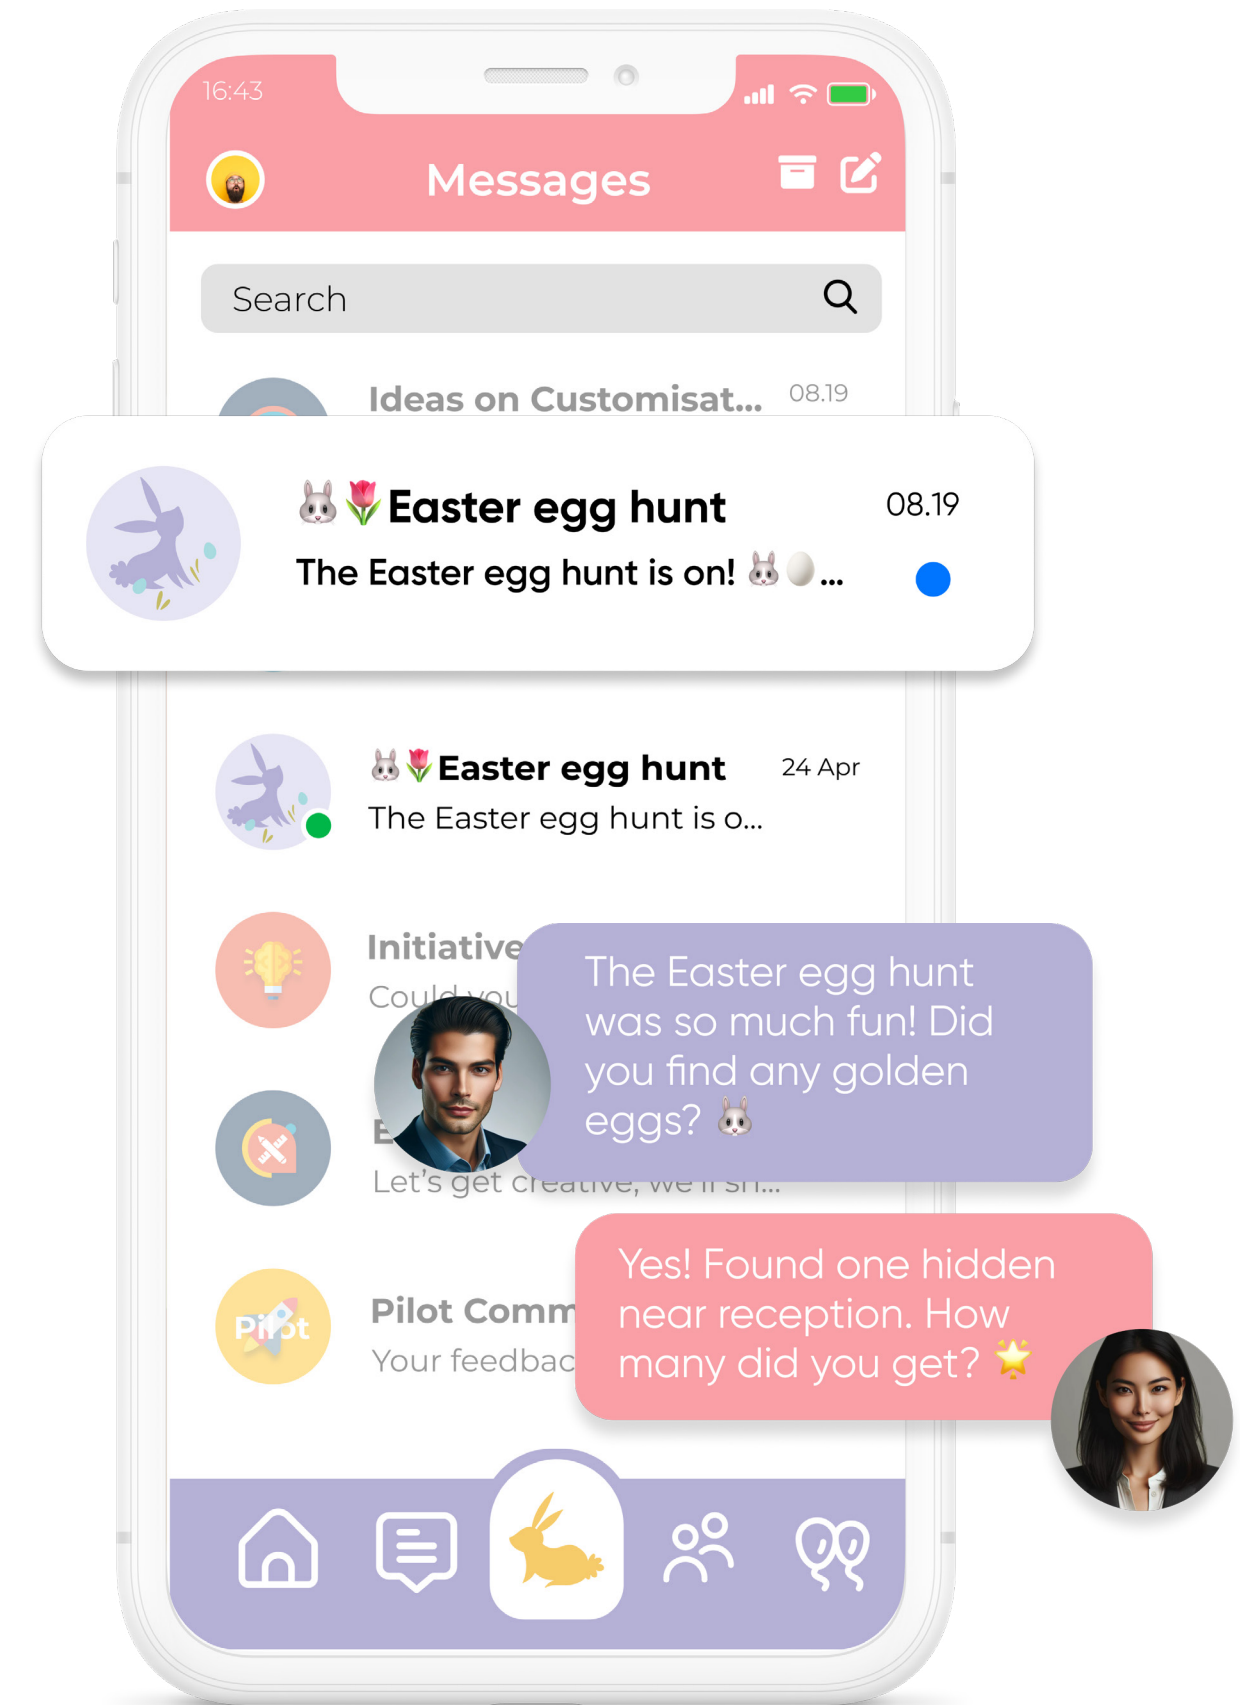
16:43

Messages

Search

Ideas on Customisat... 08.19

🐰🌷Easter egg hunt 08.19
The Easter egg hunt is on! 🐰🥚...

🐰🌷Easter egg hunt 24 Apr
The Easter egg hunt is o...

Initiative
Could you

E
Let's get creative, we'll sh...

Pilot Comm
Your feedbac

Pilot

The Easter egg hunt was so much fun! Did you find any golden eggs? 🐰

Yes! Found one hidden near reception. How many did you get? 🌟